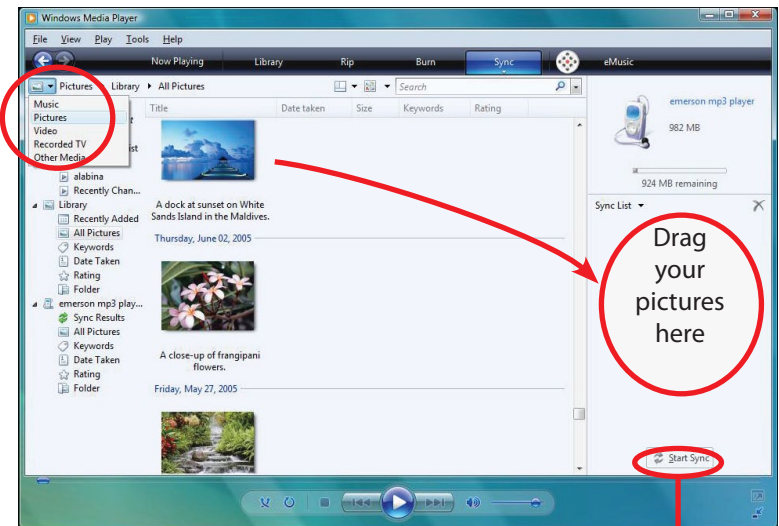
Windows Media Player

File View Play Tools Help

Now Playing Library Rip Burn Sync eMusic

Pictures ▸ Library ▸ All Pictures

Search

Music
Pictures
Video
Recorded TV
Other Media

Title Date taken Size Keywords Rating

A dock at sunset on White Sands Island in the Maldives.

Thursday, June 02, 2005

A close-up of frangipani flowers.

Friday, May 27, 2005

alabina
Recently Chan...
Library
Recently Added
All Pictures
Keywords
Date Taken
Rating
Folder
emerson mp3 play...
Sync Results
All Pictures
Keywords
Date Taken
Rating
Folder

emerson mp3 player
982 MB
924 MB remaining

Sync List

Drag your pictures here

Start Sync